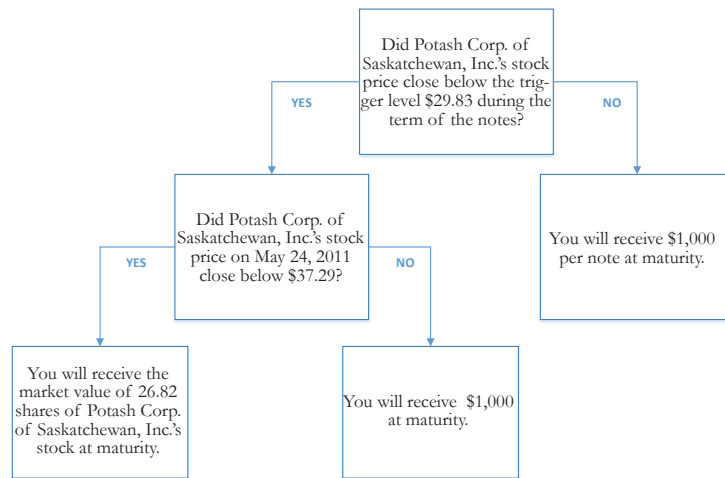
Did Potash Corp. of Saskatchewan, Inc.'s stock price close below the trigger level $29.83 during the term of the notes?

YES

NO

Did Potash Corp. of Saskatchewan, Inc.'s stock price on May 24, 2011 close below $37.29?

You will receive $1,000 per note at maturity.

YES

NO

You will receive the market value of 26.82 shares of Potash Corp. of Saskatchewan, Inc.'s stock at maturity.

You will receive $1,000 at maturity.